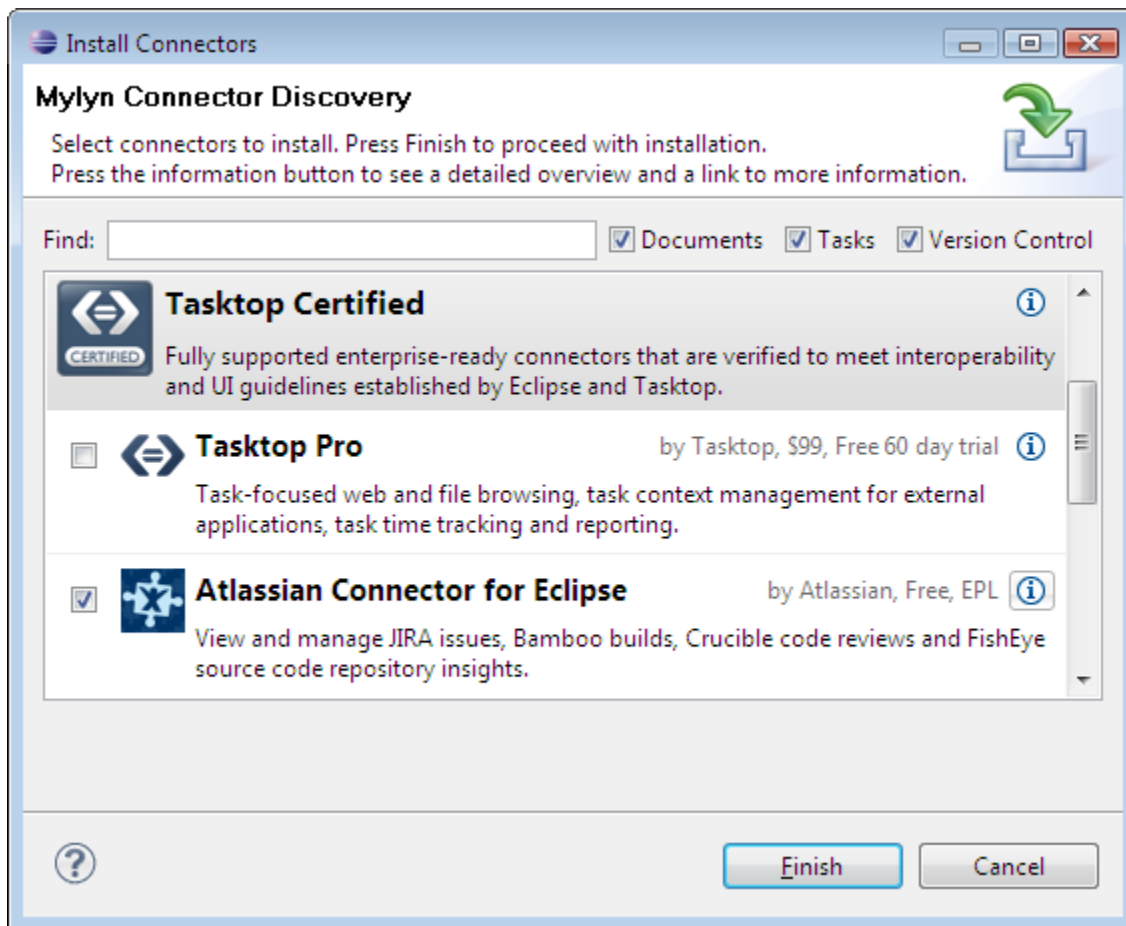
Install Connectors

Mylyn Connector Discovery

Select connectors to install. Press Finish to proceed with installation.
Press the information button to see a detailed overview and a link to more information.

Find:

Documents Tasks Version Control

Tasktop Certified

CERTIFIED

Fully supported enterprise-ready connectors that are verified to meet interoperability and UI guidelines established by Eclipse and Tasktop.

Tasktop Pro

by Tasktop, $99, Free 60 day trial

Task-focused web and file browsing, task context management for external applications, task time tracking and reporting.

Atlassian Connector for Eclipse

by Atlassian, Free, EPL

View and manage JIRA issues, Bamboo builds, Crucible code reviews and FishEye source code repository insights.

Finish

Cancel